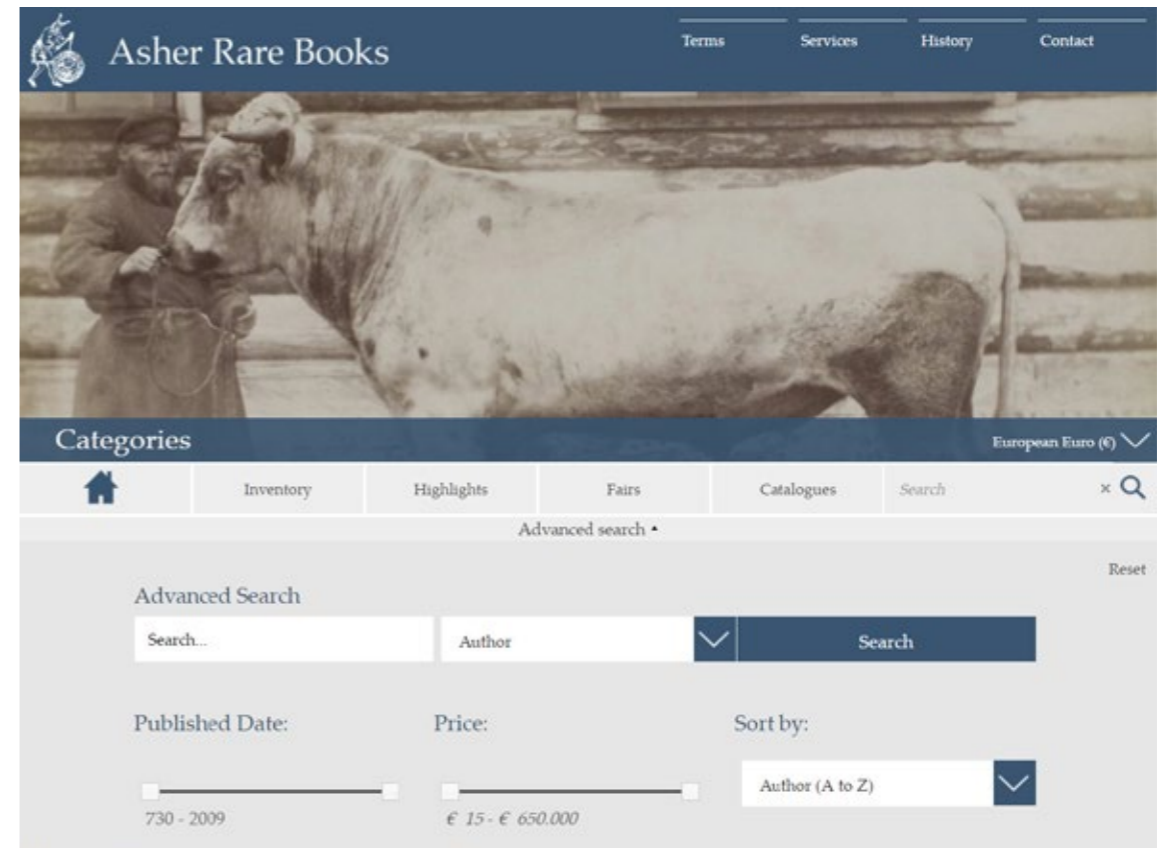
Asher Rare Books

Terms Services History Contact

Categories

European Euro (€)

Inventory Highlights Fairs Catalogues Search ×

Advanced search •

Reset

Advanced Search

Search...

Author

Search

Published Date:

Price:

Sort by:

Author (A to Z)

730 - 2009

€ 15 - € 650.000